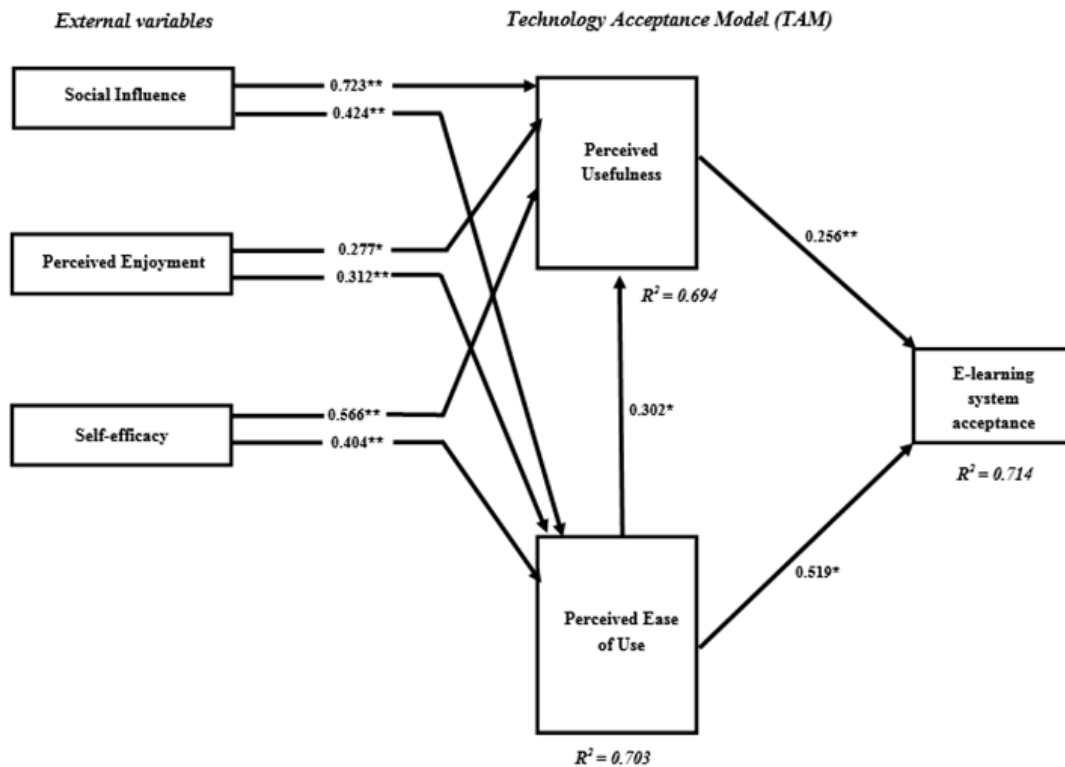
External variables

Technology Acceptance Model (TAM)

Social Influence

0.723**

0.424**

Perceived Enjoyment

0.277*

0.312**

Self-efficacy

0.566**

0.404**

Perceived Usefulness

$R^2 = 0.694$

0.302*

Perceived Ease of Use

$R^2 = 0.703$

0.256**

0.519*

E-learning system acceptance

$R^2 = 0.714$